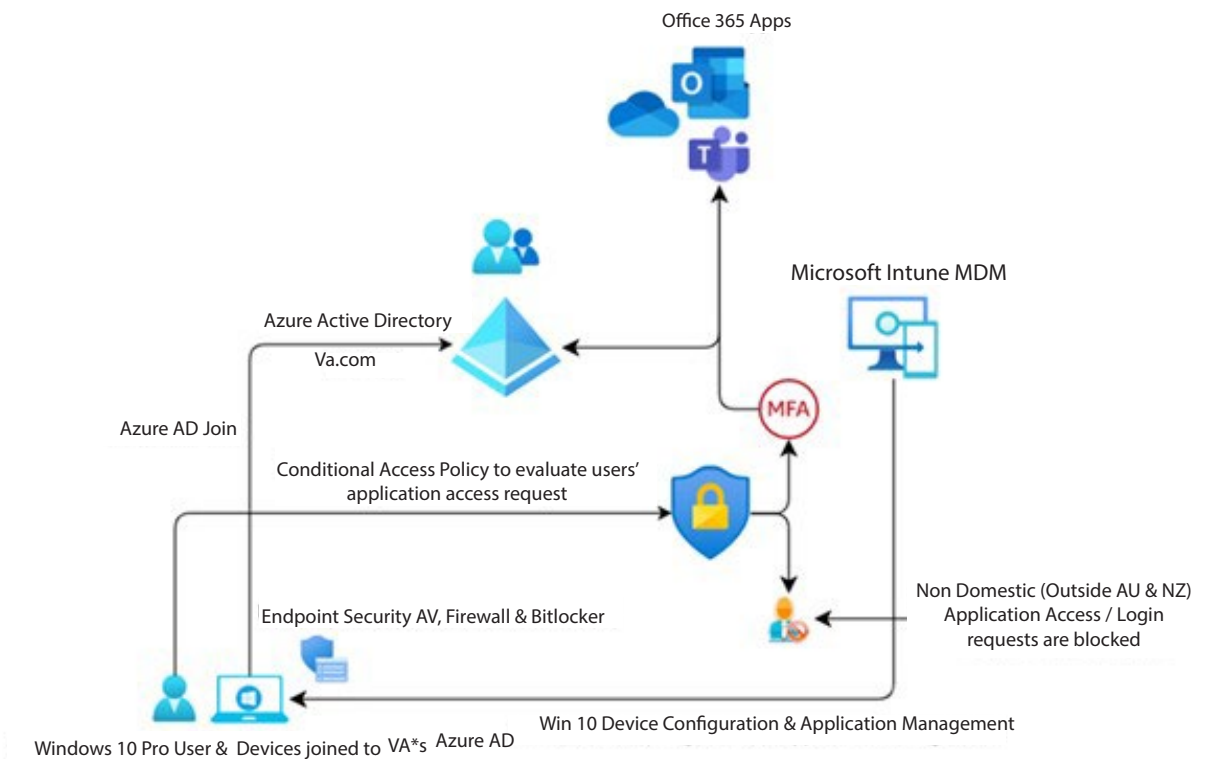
Office 365 Apps

Microsoft Intune MDM

Azure Active Directory

Va.com

MFA

Azure AD Join

Conditional Access Policy to evaluate users' application access request

Non Domestic (Outside AU & NZ) Application Access / Login requests are blocked

Endpoint Security AV, Firewall & Bitlocker

Win 10 Device Configuration & Application Management

Windows 10 Pro User & Devices joined to VA*s Azure AD